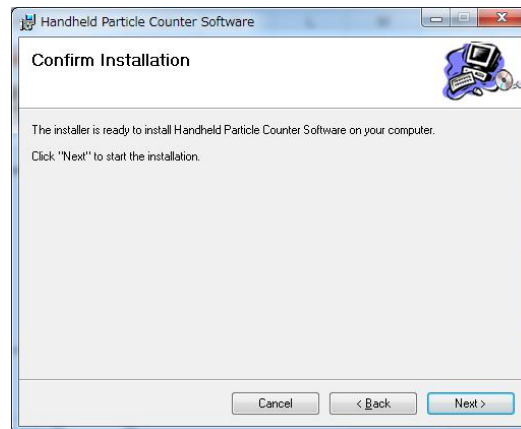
Handheld Particle Counter Software

Confirm Installation

The installer is ready to install Handheld Particle Counter Software on your computer.

Click "Next" to start the installation.

Cancel
< Back
Next >